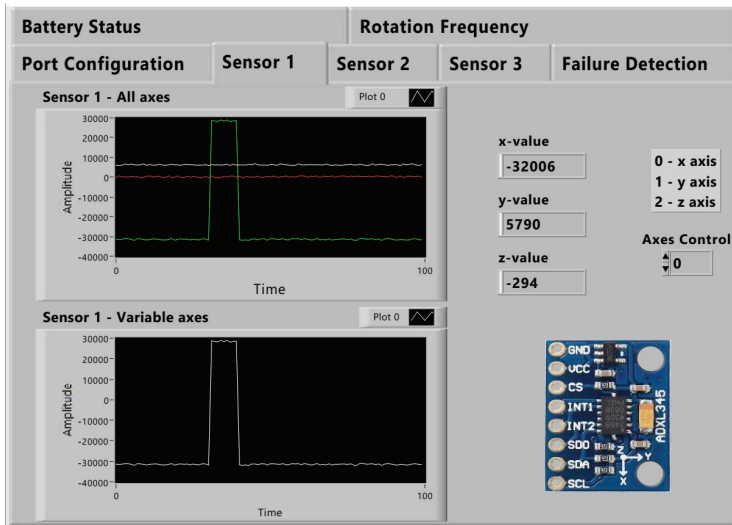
Battery Status
Rotation Frequency
Port Configuration
Sensor 1
Sensor 2
Sensor 3
Failure Detection

Sensor 1 - All axes
Plot 0
30000
20000
10000
0
-10000
-20000
-30000
-40000
Amplitude
0
100
Time

Sensor 1 - Variable axes
Plot 0
30000
20000
10000
0
-10000
-20000
-30000
-40000
Amplitude
0
100
Time

x-value
-32006
y-value
5790
z-value
-294

0 - x axis
1 - y axis
2 - z axis

Axes Control
0

GND
VCC
CS
INT1
INT2
SDO
SDA
SCL
ADXL345
Z
Y
X